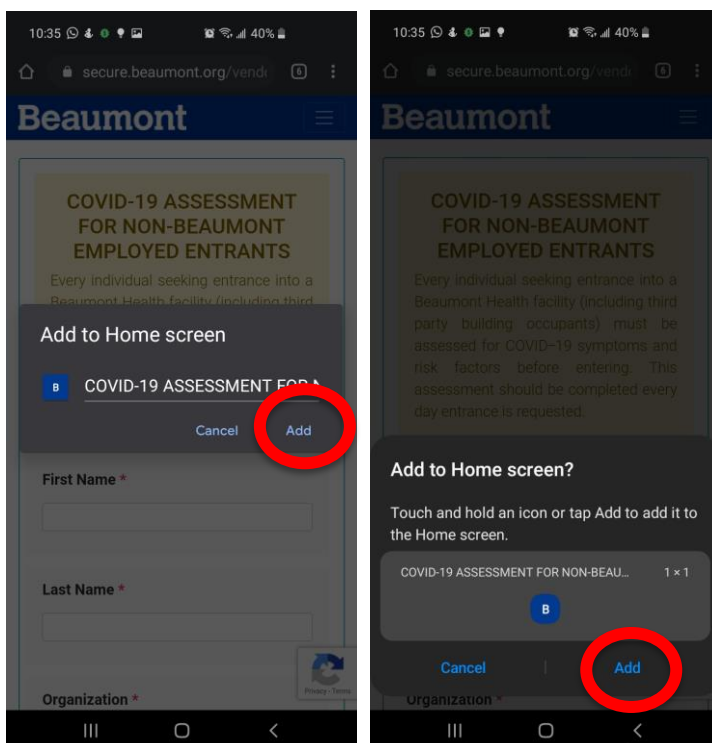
10:35 40%

secure.beaumont.org/vend

6

Beaumont

COVID-19 ASSESSMENT FOR NON-BEAUMONT EMPLOYED ENTRANTS

Every individual seeking entrance into a Beaumont Health facility (including third

Add to Home screen

B

COVID-19 ASSESSMENT FOR N

Cancel

Add

First Name *

Last Name *

Organization *

Privacy - Terms

10:35 40%

secure.beaumont.org/vend

6

Beaumont

COVID-19 ASSESSMENT FOR NON-BEAUMONT EMPLOYED ENTRANTS

Every individual seeking entrance into a Beaumont Health facility (including third party building occupants) must be assessed for COVID–19 symptoms and risk factors before entering. This assessment should be completed every day entrance is requested.

Add to Home screen?

Touch and hold an icon or tap Add to add it to the Home screen.

COVID-19 ASSESSMENT FOR NON-BEAU...

1 × 1

B

Cancel

Add

Organization *